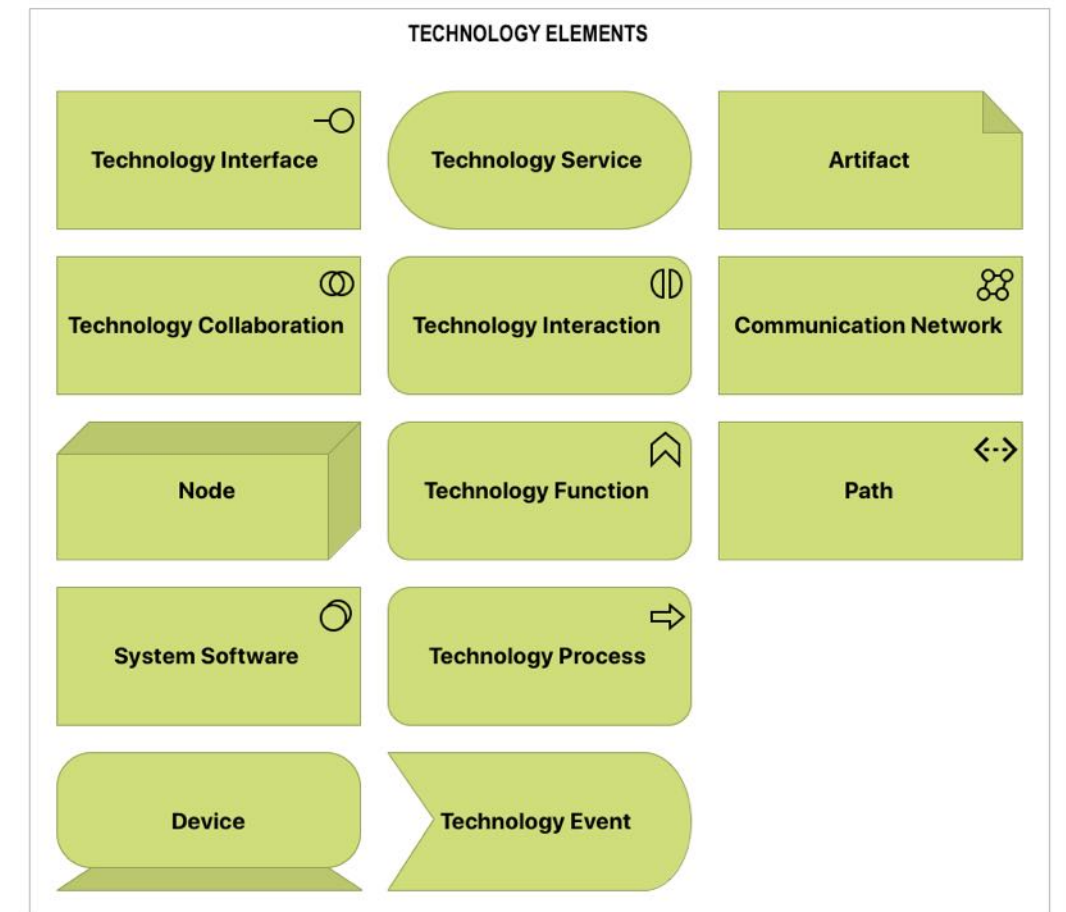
TECHNOLOGY ELEMENTS

Technology Interface

Technology Service

Artifact

Technology Collaboration

Technology Interaction

Communication Network

Node

Technology Function

Path

System Software

Technology Process

Device

Technology Event